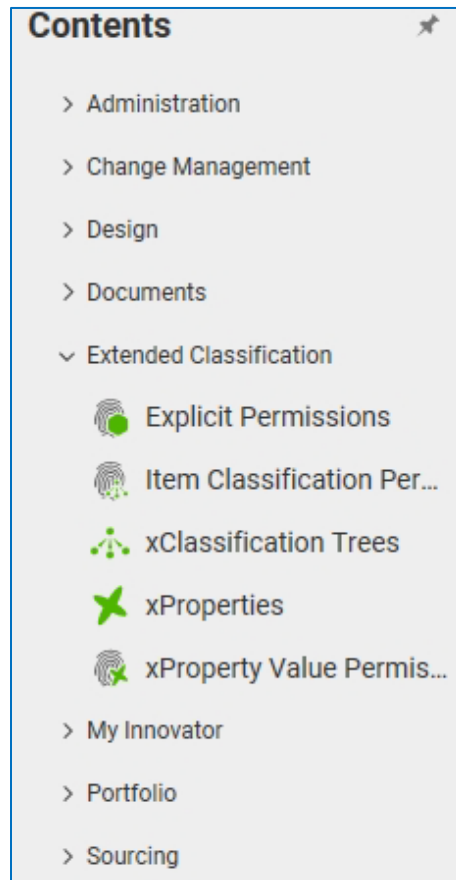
Contents

> Administration

> Change Management

> Design

> Documents

⌄ Extended Classification

Explicit Permissions

Item Classification Per...

xClassification Trees

xProperties

xProperty Value Permis...

> My Innovator

> Portfolio

> Sourcing